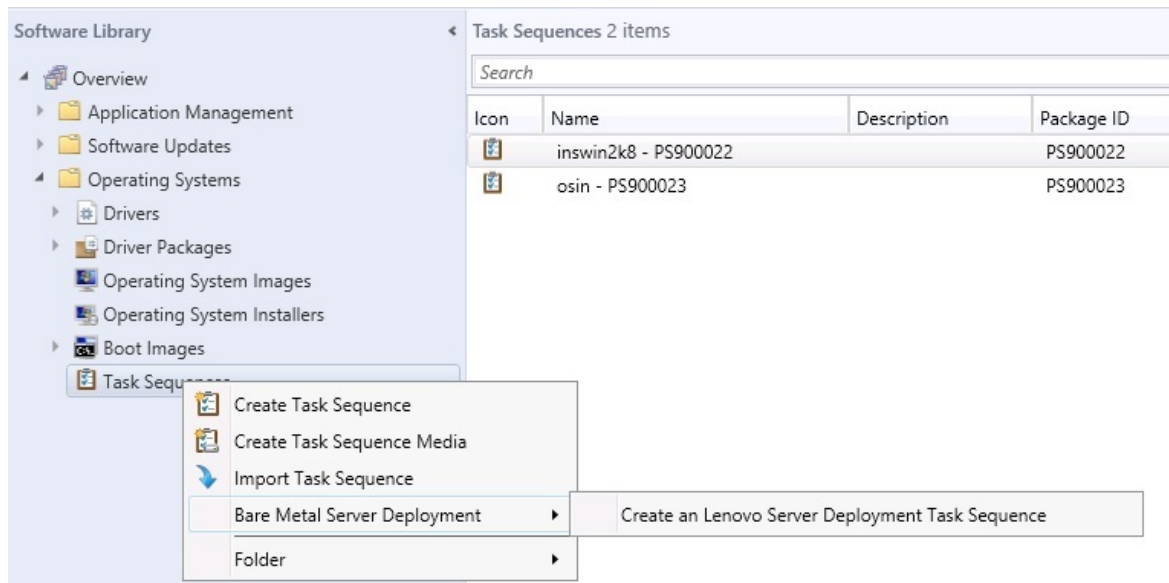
Software Library

Overview

Application Management

Software Updates

Operating Systems

Drivers

Driver Packages

Operating System Images

Operating System Installers

Boot Images

Task Sequ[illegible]

Create Task Sequence

Create Task Sequence Media

Import Task Sequence

Bare Metal Server Deployment

Folder

Create an Lenovo Server Deployment Task Sequence

Task Sequences 2 items

Search

| Icon | Name | Description | Package ID |
|---|---|---|---|
| | inswin2k8 - PS900022 | | PS900022 |
| | osin - PS900023 | | PS900023 |